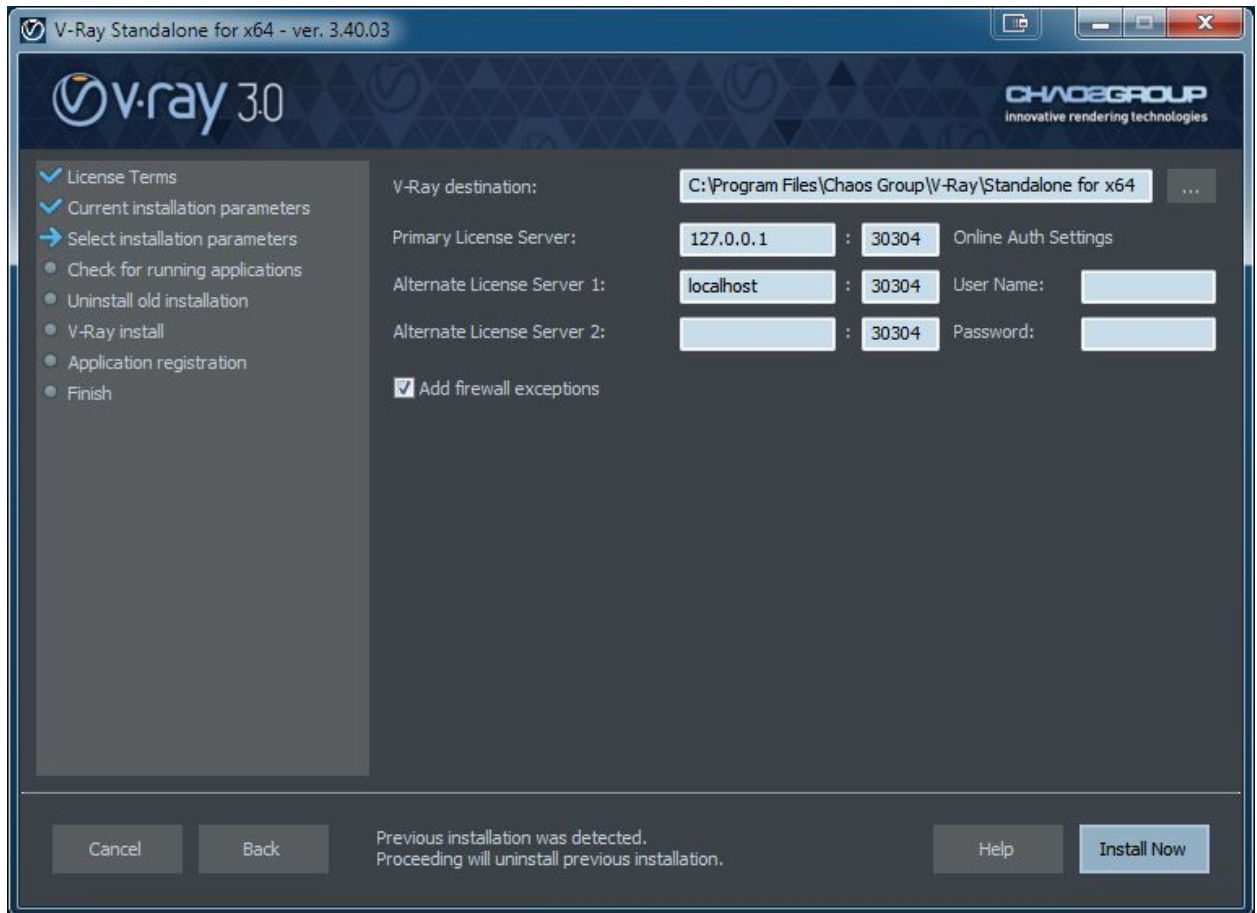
V-Ray Standalone for x64 - ver. 3.40.03

v·ray 3.0

CHAOSGROUP
innovative rendering technologies

License Terms
Current installation parameters
Select installation parameters
Check for running applications
Uninstall old installation
V-Ray install
Application registration
Finish

V-Ray destination: C:\Program Files\Chaos Group\V-Ray\Standalone for x64 ...

Primary License Server: 127.0.0.1 : 30304 Online Auth Settings

Alternate License Server 1: localhost : 30304 User Name:

Alternate License Server 2: : 30304 Password:

Add firewall exceptions

Cancel Back

Previous installation was detected.
Proceeding will uninstall previous installation.

Help Install Now